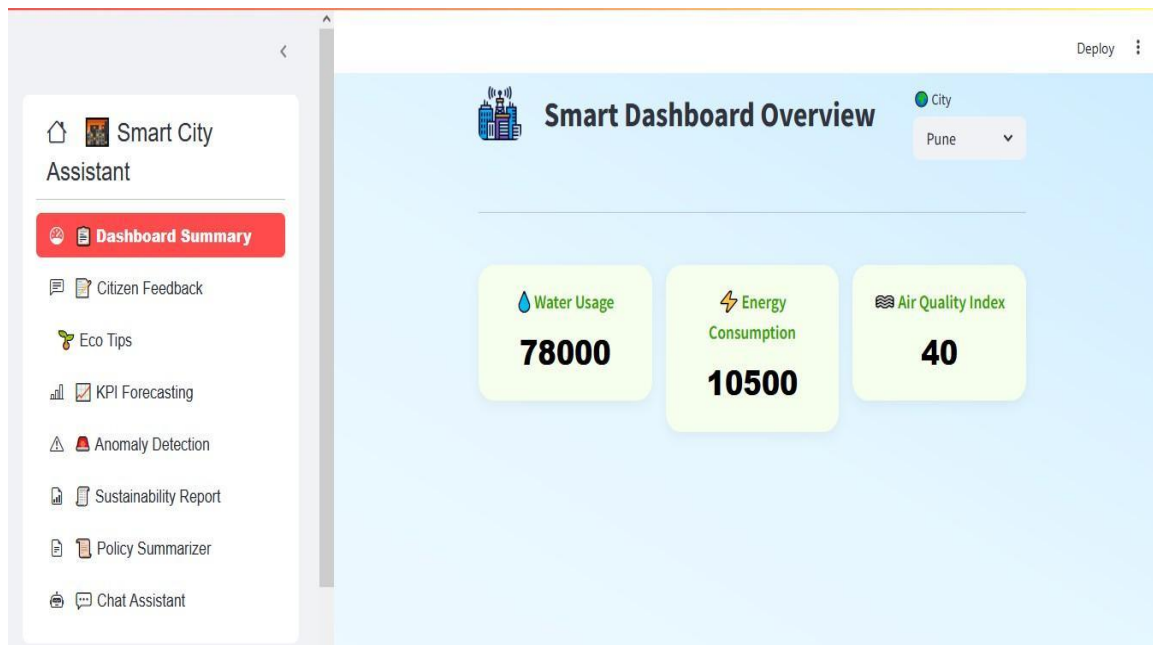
Deploy

Smart City Assistant

Dashboard Summary

Citizen Feedback

Eco Tips

KPI Forecasting

Anomaly Detection

Sustainability Report

Policy Summarizer

Chat Assistant

Smart Dashboard Overview

City

Pune

Water Usage

78000

Energy Consumption

10500

Air Quality Index

40